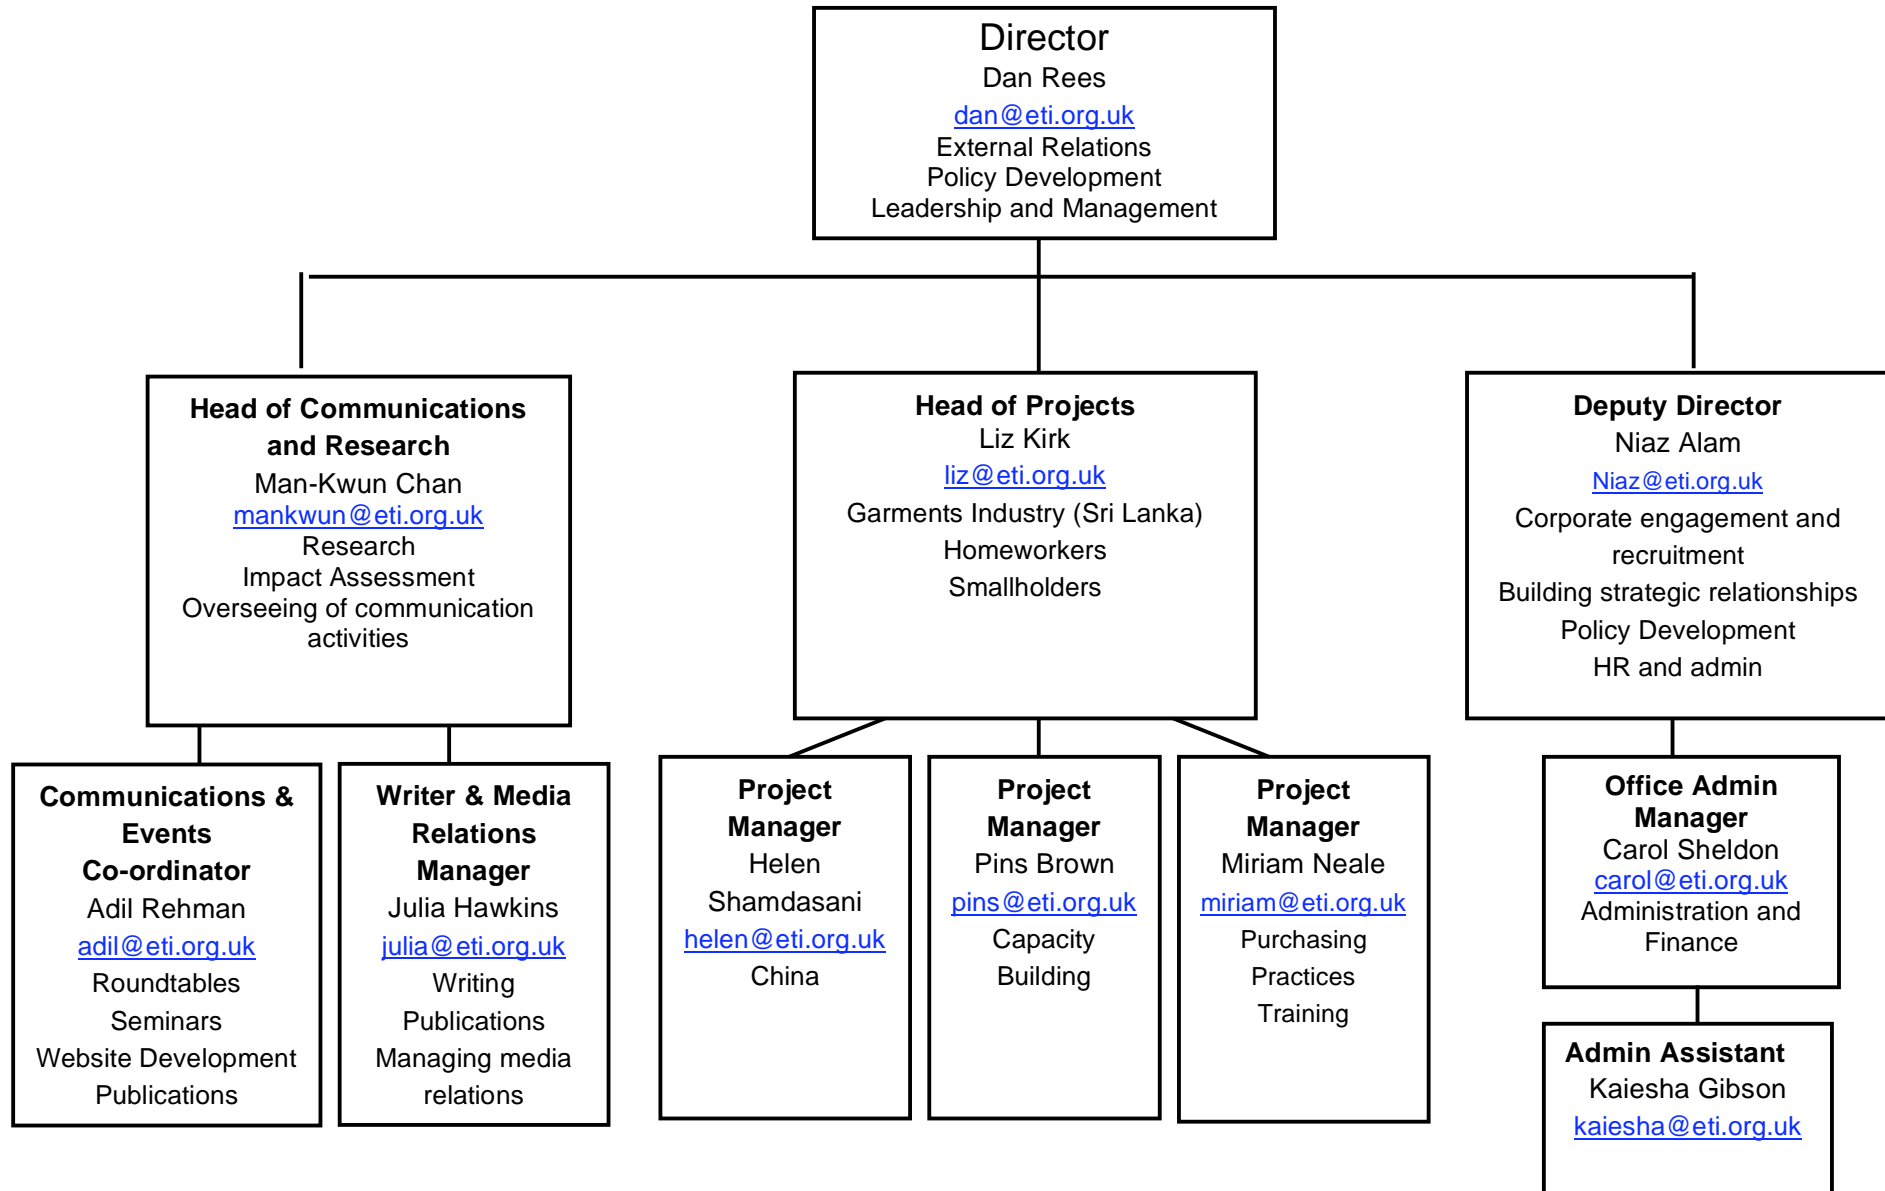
Director
Dan Rees
dan@eti.org.uk
External Relations
Policy Development
Leadership and Management

Head of Communications and Research
Man-Kwun Chan
mankwun@eti.org.uk
Research
Impact Assessment
Overseeing of communication activities

Head of Projects
Liz Kirk
liz@eti.org.uk
Garments Industry (Sri Lanka)
Homeworkers
Smallholders

Deputy Director
Niaz Alam
Niaz@eti.org.uk
Corporate engagement and recruitment
Building strategic relationships
Policy Development
HR and admin

Communications & Events Co-ordinator
Adil Rehman
adil@eti.org.uk
Roundtables
Seminars
Website Development
Publications

Writer & Media Relations Manager
Julia Hawkins
julia@eti.org.uk
Writing
Publications
Managing media relations

Project Manager
Helen Shamdasani
helen@eti.org.uk
China

Project Manager
Pins Brown
pins@eti.org.uk
Capacity Building

Project Manager
Miriam Neale
miriam@eti.org.uk
Purchasing Practices
Training

Office Admin Manager
Carol Sheldon
carol@eti.org.uk
Administration and Finance

Admin Assistant
Kaiesha Gibson
kaiesha@eti.org.uk